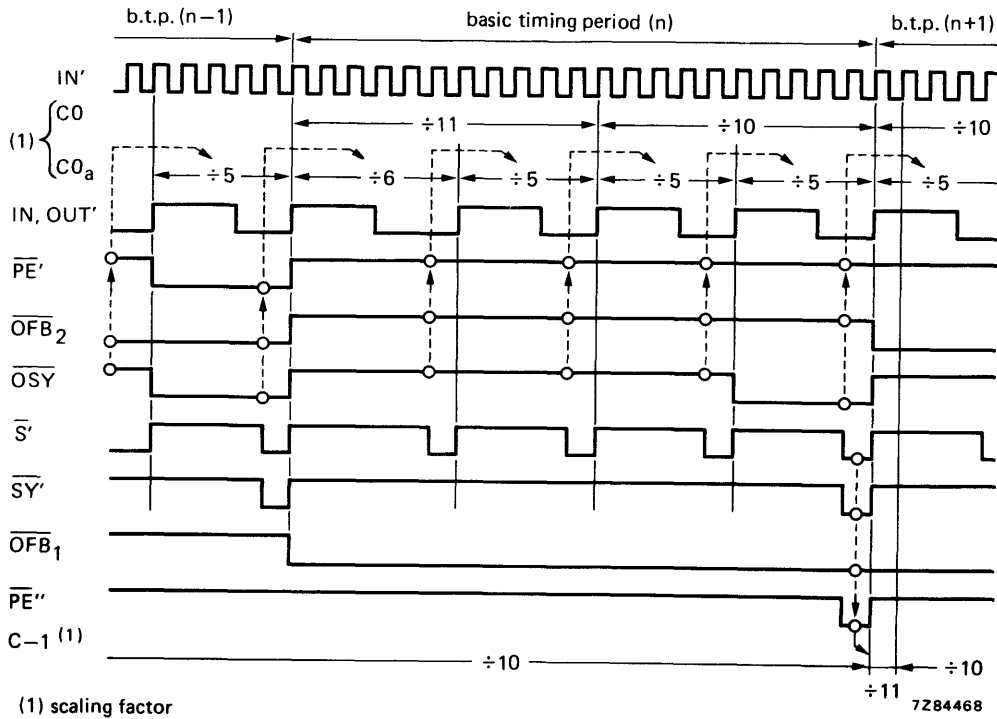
b.t.p. (n−1)
basic timing period (n)
b.t.p. (n+1)

IN'

(1) $\begin{cases} C0 \\ C0_a \end{cases}$

÷11
÷10
÷10

÷5
÷6
÷5
÷5
÷5
÷5

IN, OUT'

$\overline{PE}'$

$\overline{OFB}_2$

$\overline{OSY}$

$\overline{S}'$

$\overline{SY}'$

$\overline{OFB}_1$

$\overline{PE}''$

C−1 $^{(1)}$

÷10
÷10
÷11

(1) scaling factor

7Z84468